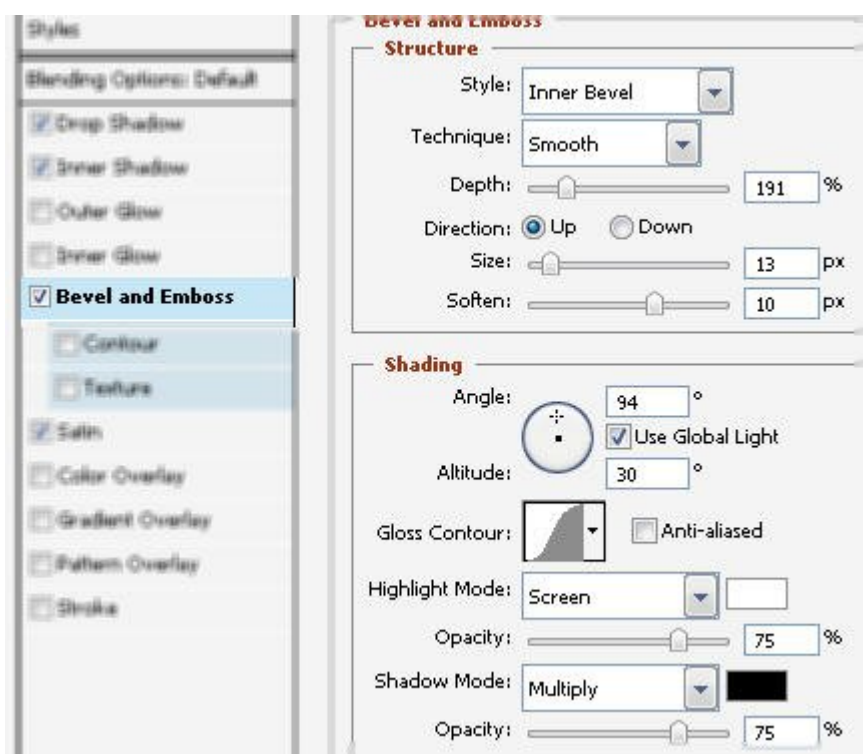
Styles

Blending Options: Default

Drop Shadow

Inner Shadow

Outer Glow

Inner Glow

Bevel and Emboss

Contour

Texture

Satin

Color Overlay

Gradient Overlay

Pattern Overlay

Stroke

Bevel and Emboss

Structure

Style: Inner Bevel

Technique: Smooth

Depth: 191 %

Direction: Up Down

Size: 13 px

Soften: 10 px

Shading

Angle: 94 °

Use Global Light

Altitude: 30 °

Gloss Contour:

Anti-aliased

Highlight Mode: Screen

Opacity: 75 %

Shadow Mode: Multiply

Opacity: 75 %